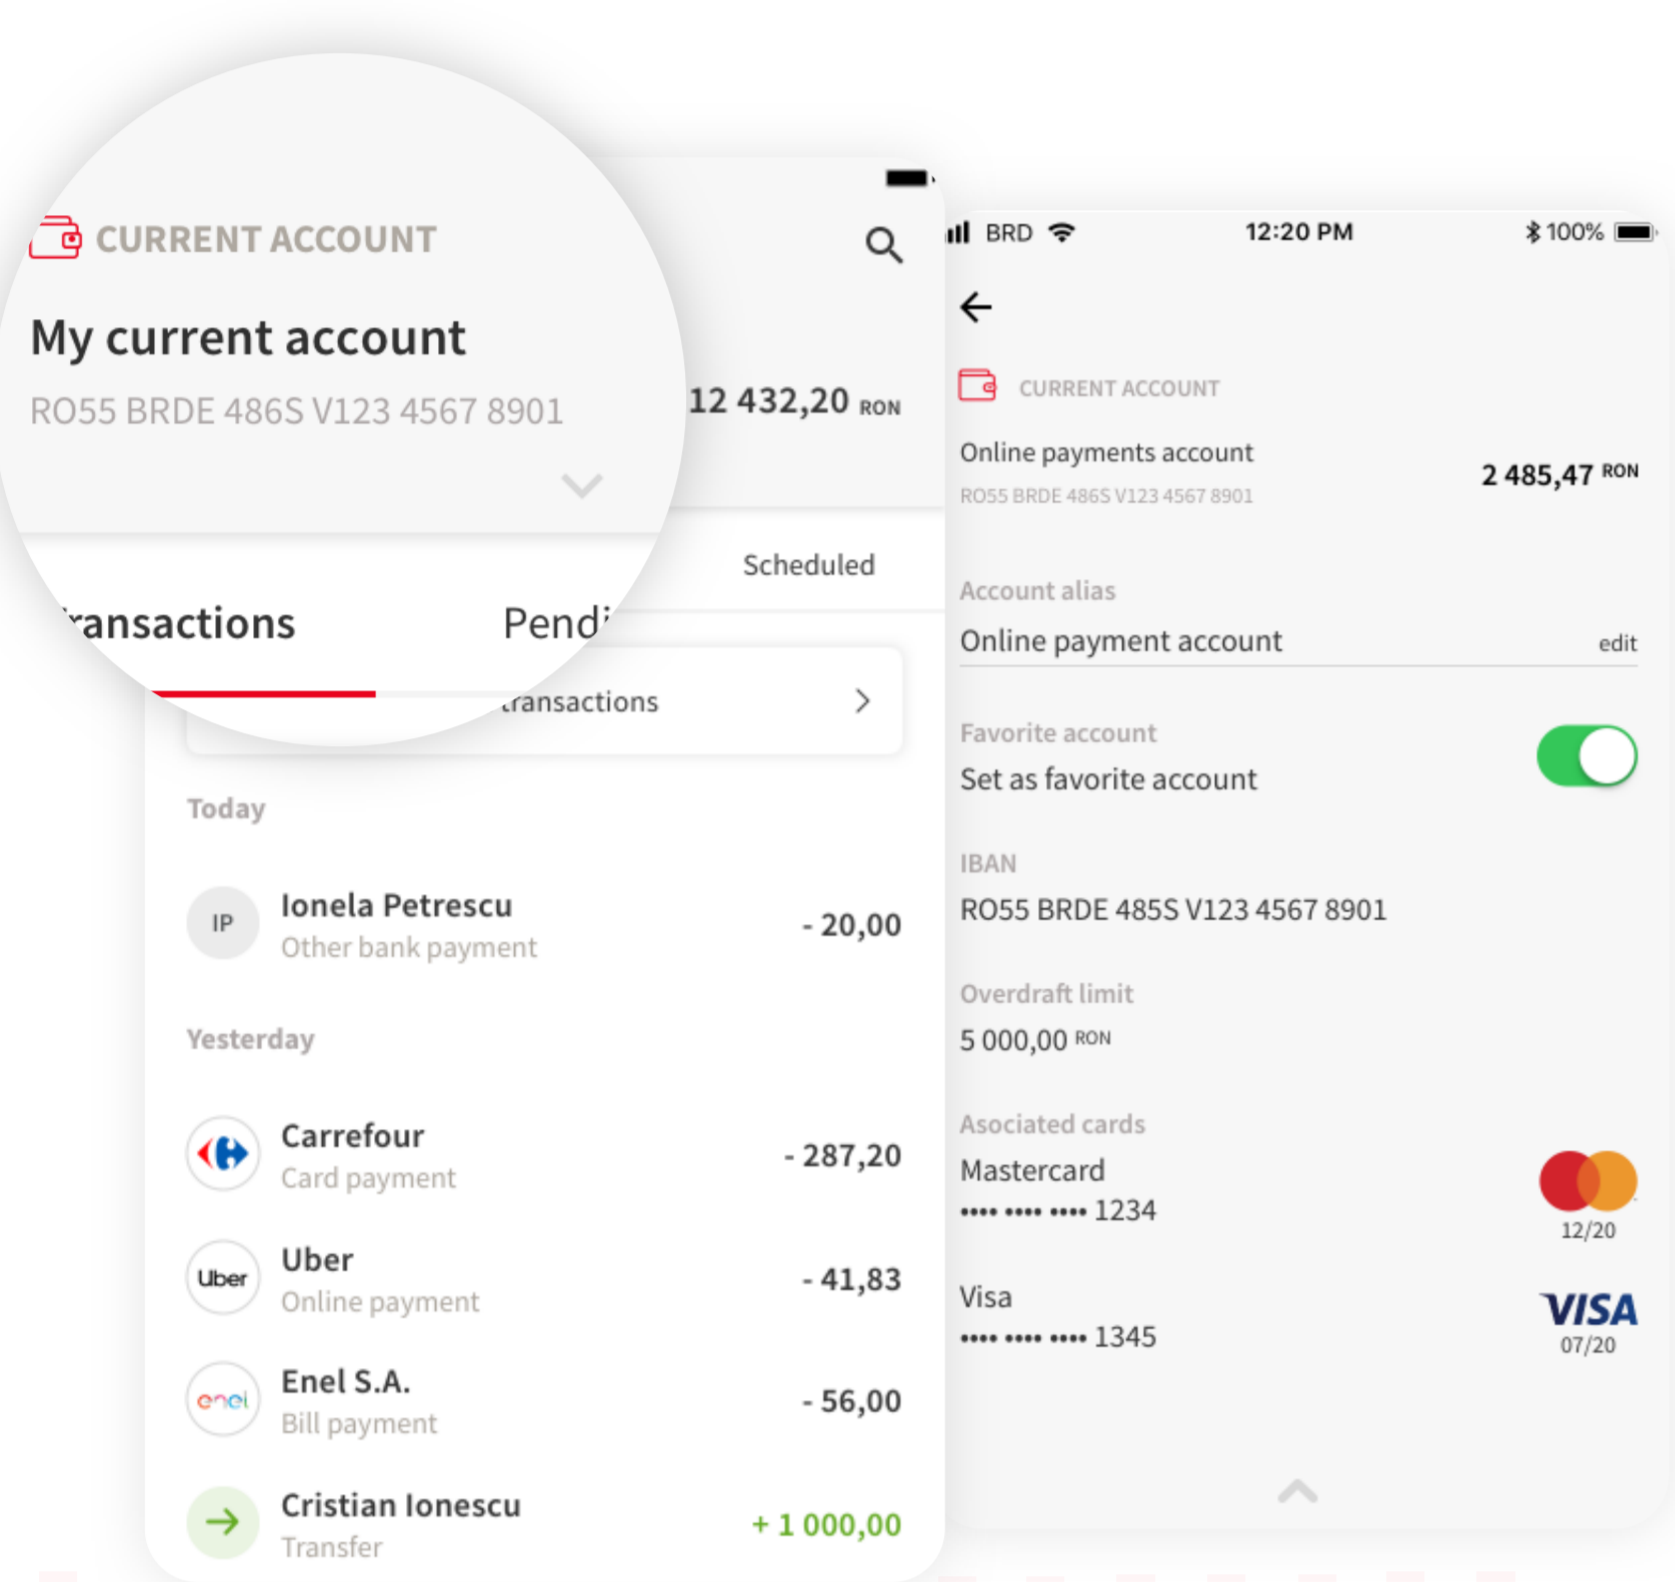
CURRENT ACCOUNT

My current account

RO55 BRDE 486S V123 4567 8901

12 432,20 RON

ransactions

Pendi

Scheduled

transactions

Today

IP

Ionela Petrescu
Other bank payment
- 20,00

Yesterday

Carrefour
Card payment
- 287,20

Uber
Uber
Online payment
- 41,83

enel
Enel S.A.
Bill payment
- 56,00

Cristian Ionescu
Transfer
+ 1 000,00

BRD 12:20 PM 100%

CURRENT ACCOUNT

Online payments account
RO55 BRDE 486S V123 4567 8901
2 485,47 RON

Account alias
Online payment account
edit

Favorite account
Set as favorite account

IBAN
RO55 BRDE 485S V123 4567 8901

Overdraft limit
5 000,00 RON

Asociated cards
Mastercard
•••• •••• •••• 1234
12/20

Visa
•••• •••• •••• 1345
VISA
07/20